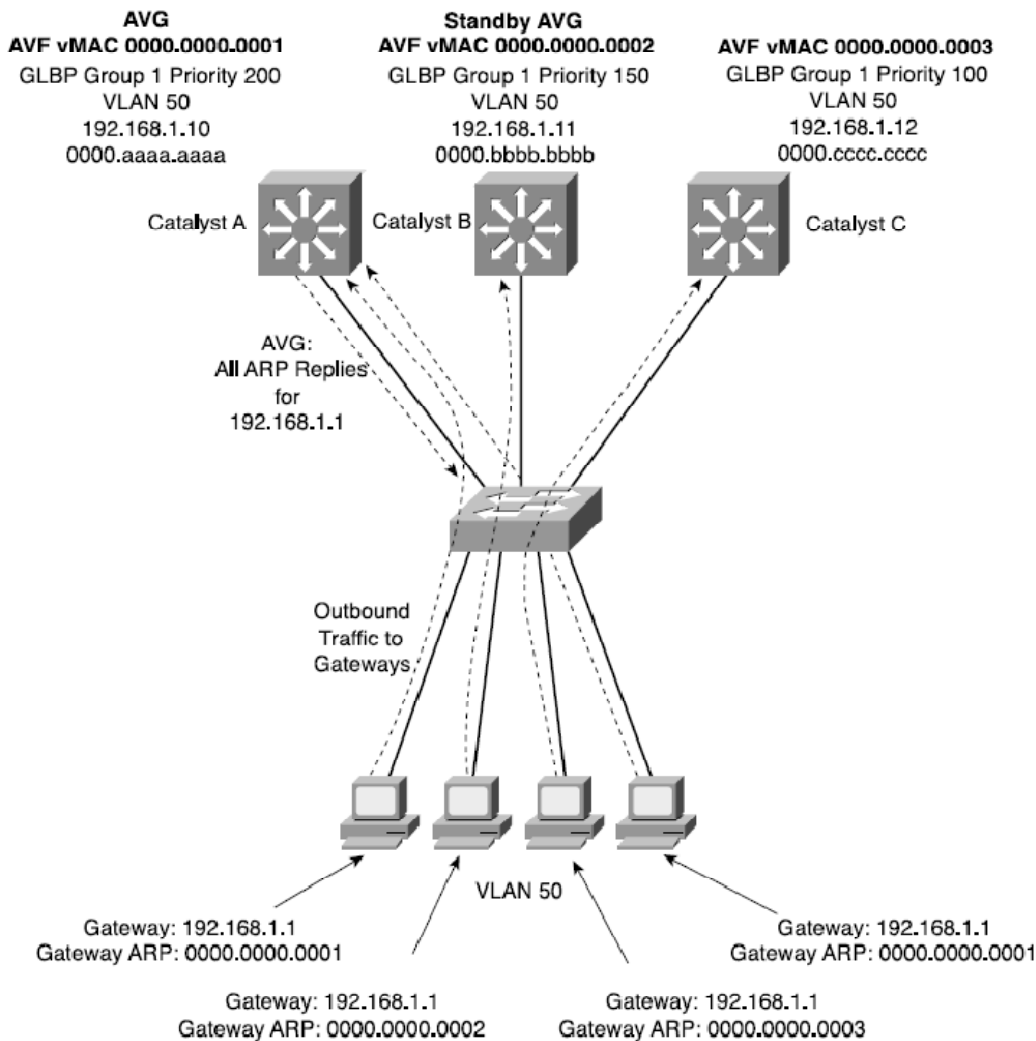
AVG
AVF vMAC 0000.0000.0001
GLBP Group 1 Priority 200
VLAN 50
192.168.1.10
0000.aaaa.aaaa

Standby AVG
AVF vMAC 0000.0000.0002
GLBP Group 1 Priority 150
VLAN 50
192.168.1.11
0000.bbbb.bbbb

AVF vMAC 0000.0000.0003
GLBP Group 1 Priority 100
VLAN 50
192.168.1.12
0000.cccc.cccc

Catalyst A

Catalyst B

Catalyst C

AVG:
All ARP Replies
for
192.168.1.1

Outbound
Traffic to
Gateways

VLAN 50

Gateway: 192.168.1.1
Gateway ARP: 0000.0000.0001

Gateway: 192.168.1.1
Gateway ARP: 0000.0000.0001

Gateway: 192.168.1.1
Gateway ARP: 0000.0000.0002

Gateway: 192.168.1.1
Gateway ARP: 0000.0000.0003